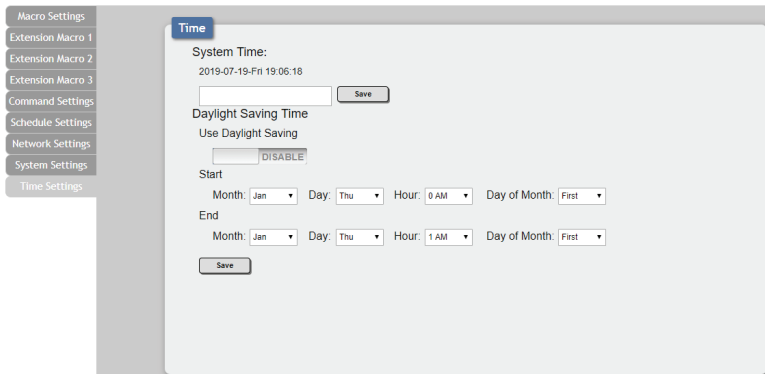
Macro Settings
Extension Macro 1
Extension Macro 2
Extension Macro 3
Command Settings
Schedule Settings
Network Settings
System Settings
Time Settings

Time

System Time:
2019-07-19-Fri 19:06:18

Save

Daylight Saving Time
Use Daylight Saving
DISABLE
Start
Month: Jan Day: Thu Hour: 0 AM Day of Month: First
End
Month: Jan Day: Thu Hour: 1 AM Day of Month: First

Save